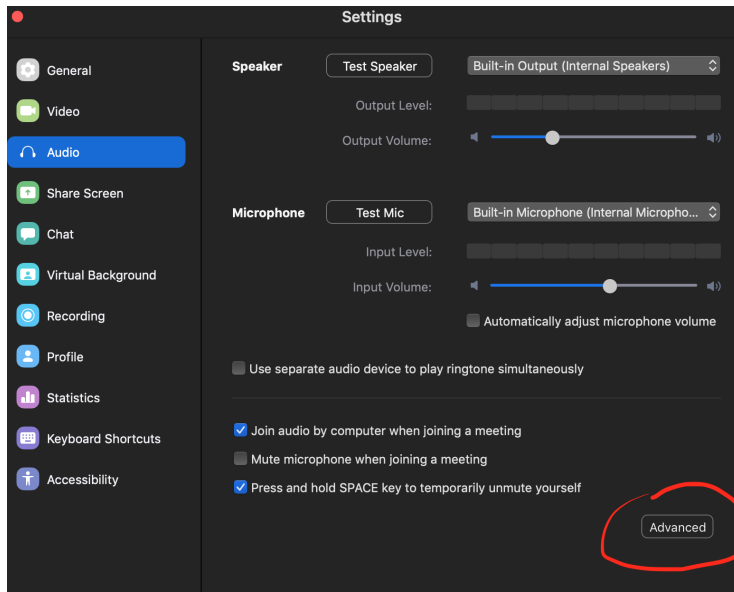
Settings

General
Video
Audio
Share Screen
Chat
Virtual Background
Recording
Profile
Statistics
Keyboard Shortcuts
Accessibility

Speaker
Test Speaker
Built-in Output (Internal Speakers)
Output Level:
Output Volume:

Microphone
Test Mic
Built-in Microphone (Internal Micropho...
Input Level:
Input Volume:
Automatically adjust microphone volume

Use separate audio device to play ringtone simultaneously

Join audio by computer when joining a meeting
Mute microphone when joining a meeting
Press and hold SPACE key to temporarily unmute yourself

Advanced